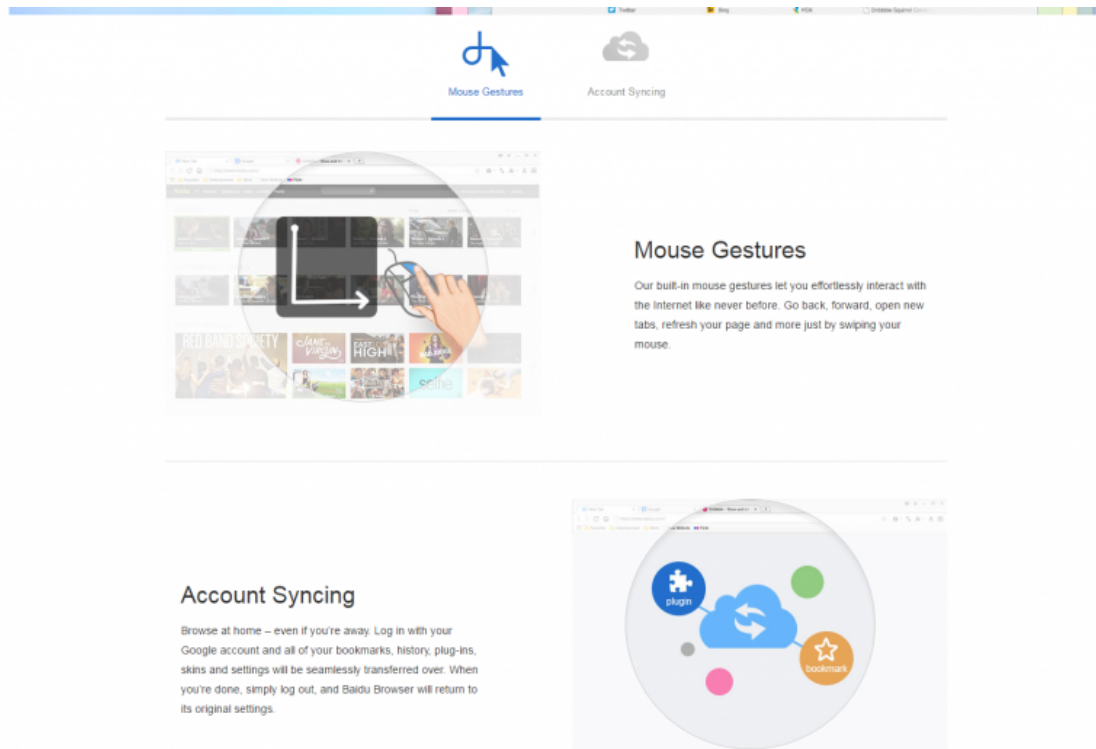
Twitter Blog PDA Dribbble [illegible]

Mouse Gestures

Account Syncing

RED BAND SOCIETY

Jane the Virgin

EAST HIGH

selfie

Mouse Gestures

Our built-in mouse gestures let you effortlessly interact with the Internet like never before. Go back, forward, open new tabs, refresh your page and more just by swiping your mouse.

Account Syncing

Browse at home – even if you're away. Log in with your Google account and all of your bookmarks, history, plug-ins, skins and settings will be seamlessly transferred over. When you're done, simply log out, and Baidu Browser will return to its original settings.

plugin

bookmark